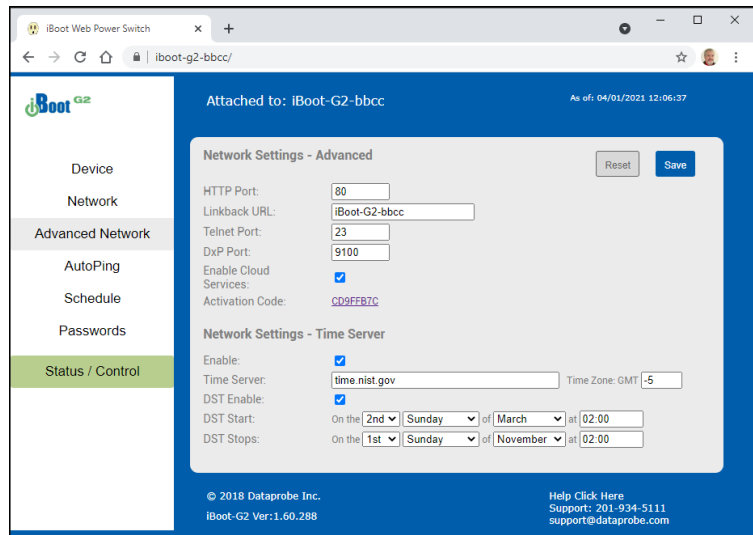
iBoot Web Power Switch ×  +

iboot-g2-bbcc/

iBoot G2

Attached to: iBoot-G2-bbcc

As of: 04/01/2021 12:06:37

Device

Network

Advanced Network

AutoPing

Schedule

Passwords

Status / Control

Network Settings - Advanced

Reset

Save

HTTP Port: 80

Linkback URL: iBoot-G2-bbcc

Telnet Port: 23

DxP Port: 9100

Enable Cloud Services: ✔

Activation Code: CD9FFB7C

Network Settings - Time Server

Enable: ✔

Time Server: time.nist.gov

Time Zone: GMT -5

DST Enable: ✔

DST Start: On the 2nd Sunday of March at 02:00

DST Stops: On the 1st Sunday of November at 02:00

© 2018 Dataprobe Inc.

iBoot-G2 Ver:1.60.288

Help Click Here
Support: 201-934-5111
support@dataprobe.com